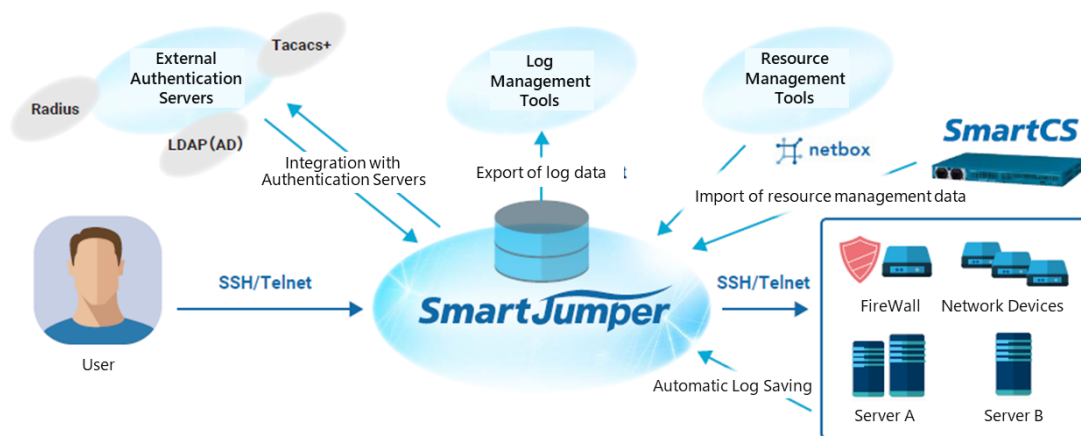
External Authentication Servers

Tacacs+

Radius

LDAP (AD)

Log Management Tools

Resource Management Tools

SmartCS

netbox

Integration with Authentication Servers

Export of log data

Import of resource management data

User

SSH/Telnet

SmartJumper

SSH/Telnet

FireWall

Network Devices

Automatic Log Saving

Server A

Server B